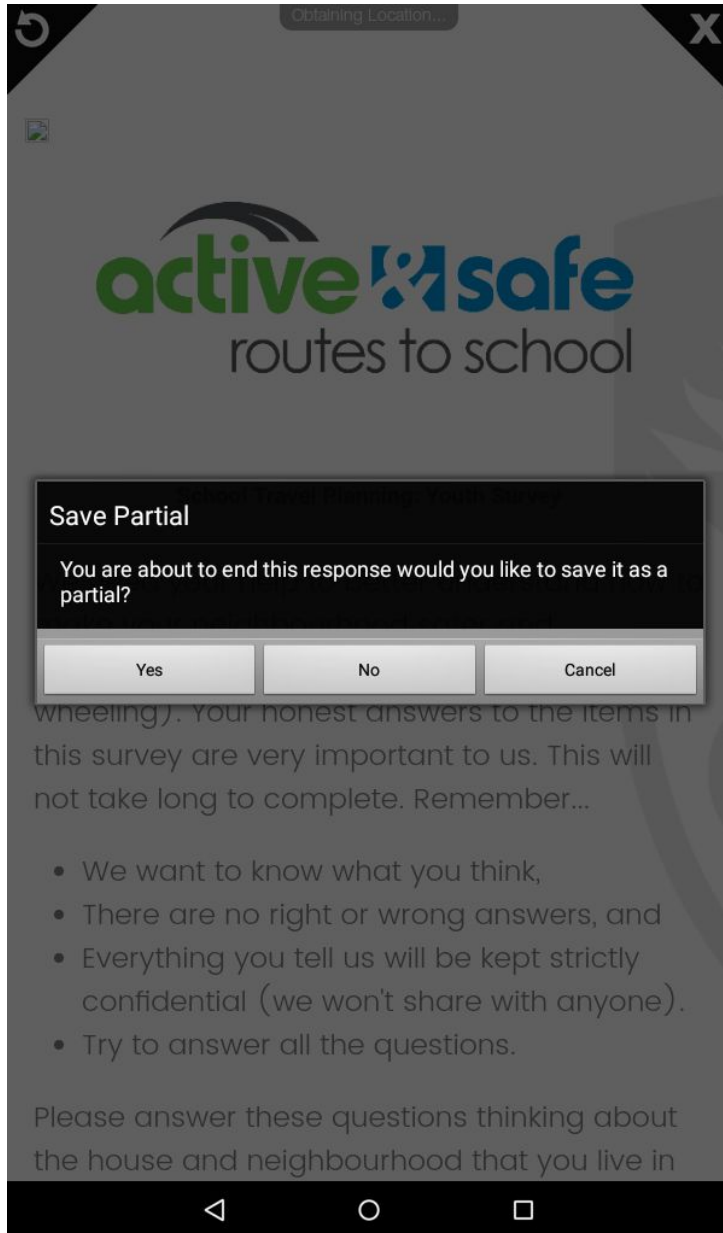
Obtaining Location...

X

active & safe
routes to school

School Travel Planning: Youth Survey

Save Partial

You are about to end this response would you like to save it as a partial?

Yes

No

Cancel

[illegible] wheeling). Your honest answers to the items in this survey are very important to us. This will not take long to complete. Remember...

- We want to know what you think,
- There are no right or wrong answers, and
- Everything you tell us will be kept strictly confidential (we won't share with anyone).
- Try to answer all the questions.

Please answer these questions thinking about the house and neighbourhood that you live in